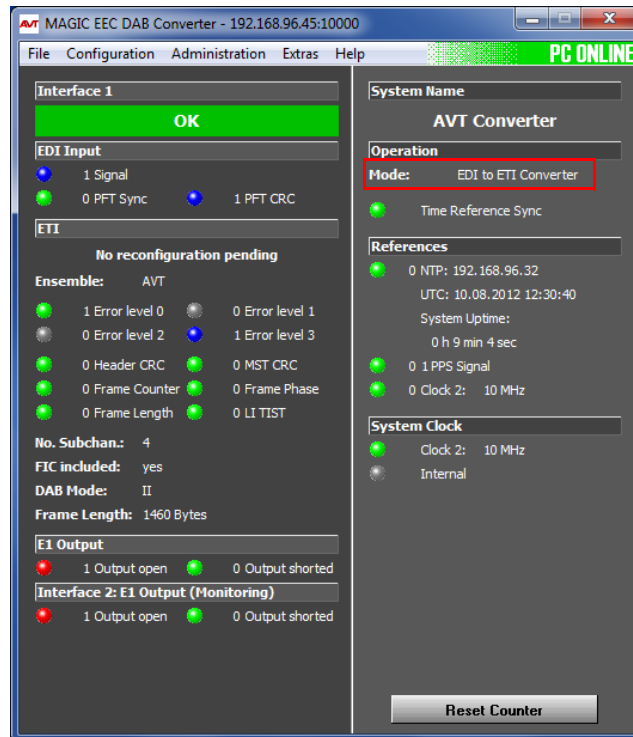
AVT MAGIC EEC DAB Converter - 192.168.96.45:10000

File Configuration Administration Extras Help PC ONLINE

Interface 1

OK

EDI Input

1 Signal

0 PFT Sync 1 PFT CRC

ETI

No reconfiguration pending

Ensemble: AVT

1 Error level 0 0 Error level 1

0 Error level 2 1 Error level 3

0 Header CRC 0 MST CRC

0 Frame Counter 0 Frame Phase

0 Frame Length 0 LI TIST

No. Subchan.: 4

FIC included: yes

DAB Mode: II

Frame Length: 1460 Bytes

E1 Output

1 Output open 0 Output shorted

Interface 2: E1 Output (Monitoring)

1 Output open 0 Output shorted

System Name

AVT Converter

Operation

Mode: EDI to ETI Converter

Time Reference Sync

References

0 NTP: 192.168.96.32

UTC: 10.08.2012 12:30:40

System Uptime:

0 h 9 min 4 sec

0 1 PPS Signal

0 Clock 2: 10 MHz

System Clock

Clock 2: 10 MHz

Internal

Reset Counter